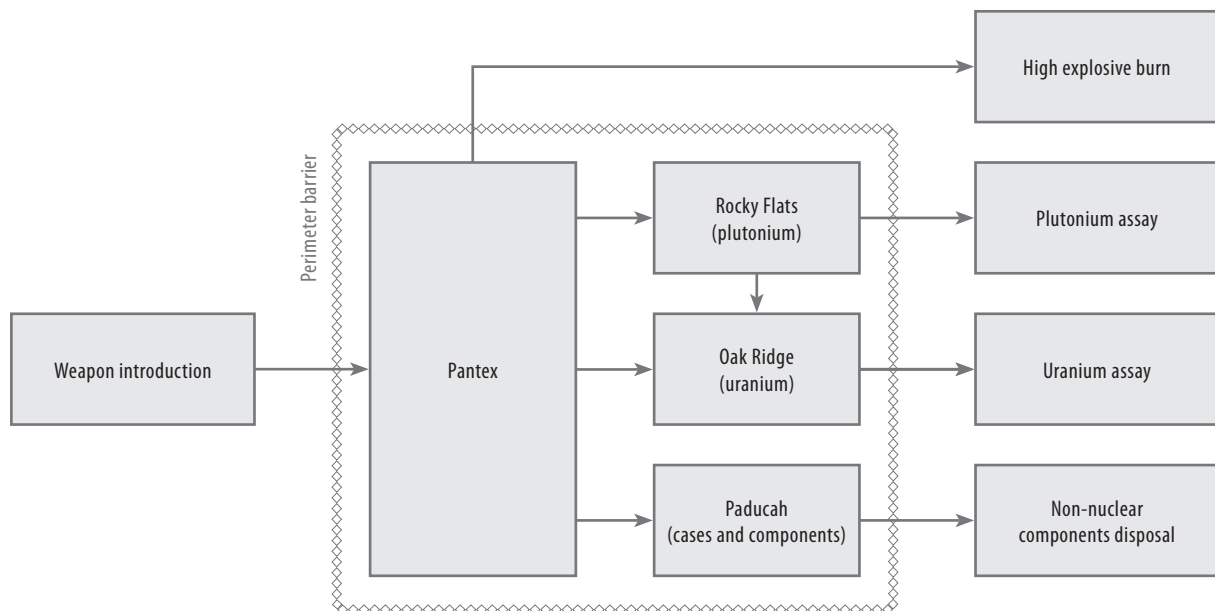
High explosive burn

Perimeter barrier

Weapon introduction

Pantex

Rocky Flats
(plutonium)

Oak Ridge
(uranium)

Paducah
(cases and components)

Plutonium assay

Uranium assay

Non-nuclear components disposal